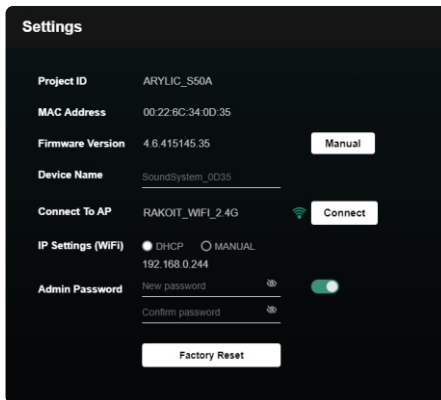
Settings

Project ID ARYLIC_S50A

MAC Address 00:22:6C:34:0D:35

Firmware Version 4.6.415145.35 Manual

Device Name SoundSystem_0D35

Connect To AP RAKOIT_WIFI_2.4G Connect

IP Settings (WiFi) DHCP MANUAL
192.168.0.244

Admin Password New password
Confirm password

Factory Reset